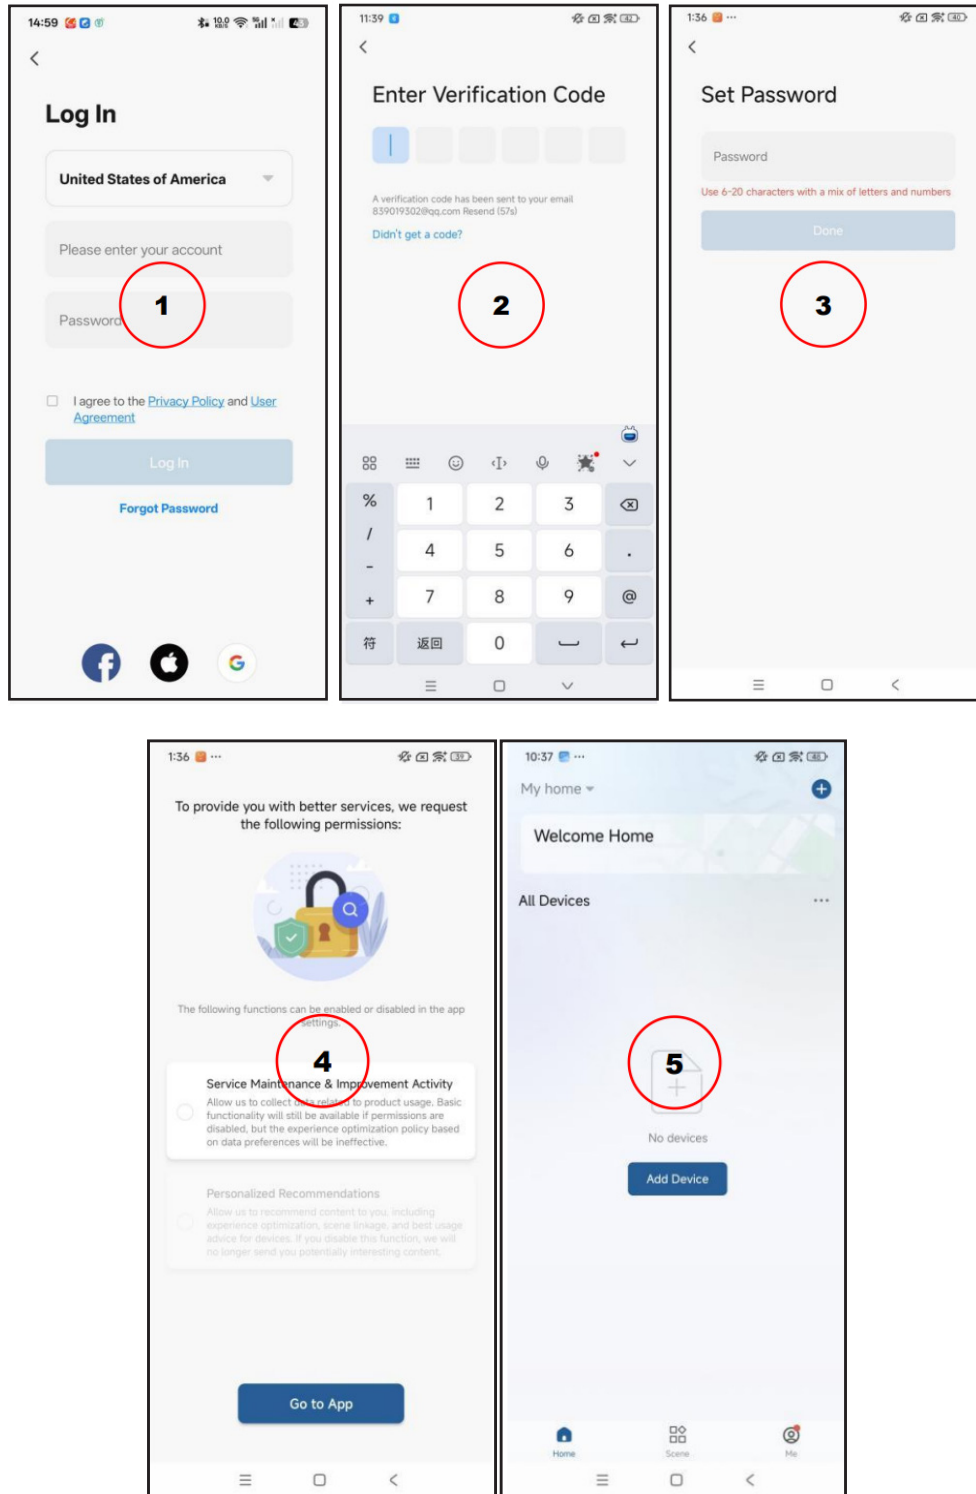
14:59

Log In

United States of America

Please enter your account

Password

1

I agree to the Privacy Policy and User Agreement

Log In

Forgot Password

11:39

Enter Verification Code

A verification code has been sent to your email 839019302@qq.com Resend (57s)

Didn't get a code?

2

%
/
-
+
符

1 2 3
4 5 6 .
7 8 9 @
返回 0

1:36

Set Password

Password

Use 6-20 characters with a mix of letters and numbers

Done

3

1:36

To provide you with better services, we request the following permissions:

The following functions can be enabled or disabled in the app settings.

4

Service Maintenance & Improvement Activity
Allow us to collect data related to product usage. Basic functionality will still be available if permissions are disabled, but the experience optimization policy based on data preferences will be ineffective.

Personalized Recommendations
Allow us to recommend content to you, including experience optimization, scene linkage, and best usage advice for devices. If you disable this function, we will no longer send you potentially interesting content.

Go to App

10:37

My home

Welcome Home

All Devices

5

No devices

Add Device

Home Scene Me